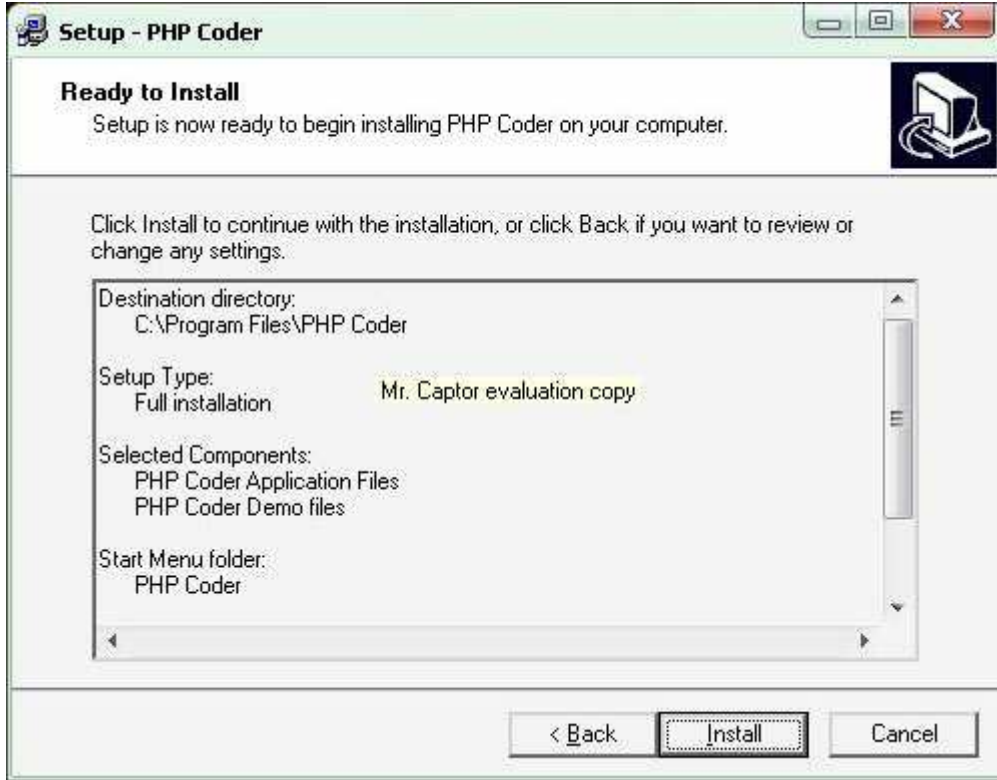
Setup - PHP Coder

Ready to Install
Setup is now ready to begin installing PHP Coder on your computer.

Click Install to continue with the installation, or click Back if you want to review or change any settings.

Destination directory:
C:\Program Files\PHP Coder

Setup Type:
Full installation

Mr. Captor evaluation copy

Selected Components:
PHP Coder Application Files
PHP Coder Demo files

Start Menu folder:
PHP Coder

< Back
Install
Cancel